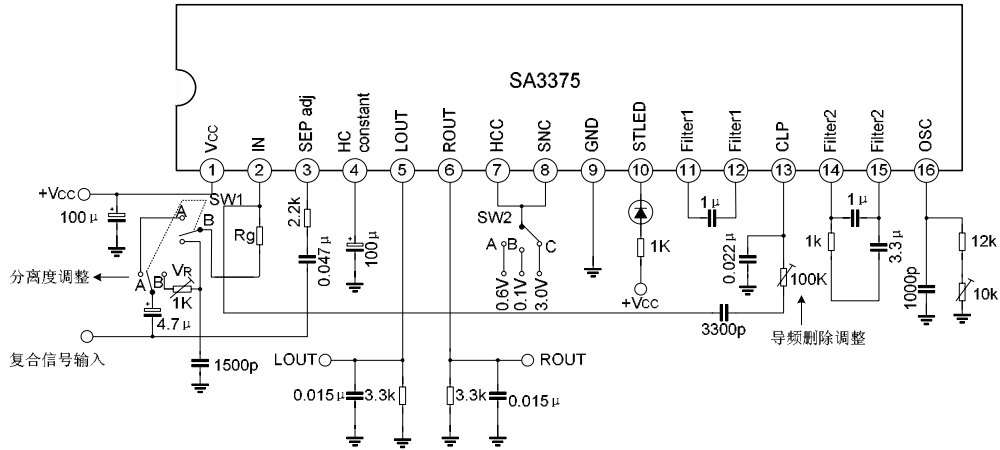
SA3375

Vcc IN SEP adj HC constant LOUT ROUT HCC SNC GND STLED Filter1 Filter1 CLP Filter2 Filter2 OSC

1 2 3 4 5 6 7 8 9 10 11 12 13 14 15 16

+Vcc
SW1
100μ
A
B
Rg
2.2k
0.047μ
100μ
SW2
A B C
0.6V 0.1V 3.0V
1K
+Vcc
1μ
0.022μ
100K
1k
1μ
3.3μ
1000p
12k
10k
分离度调整
A B
VR
1K
4.7μ
3300p
导频删除调整
复合信号输入
1500p
LOUT
ROUT
0.015μ 3.3k
3.3k 0.015μ